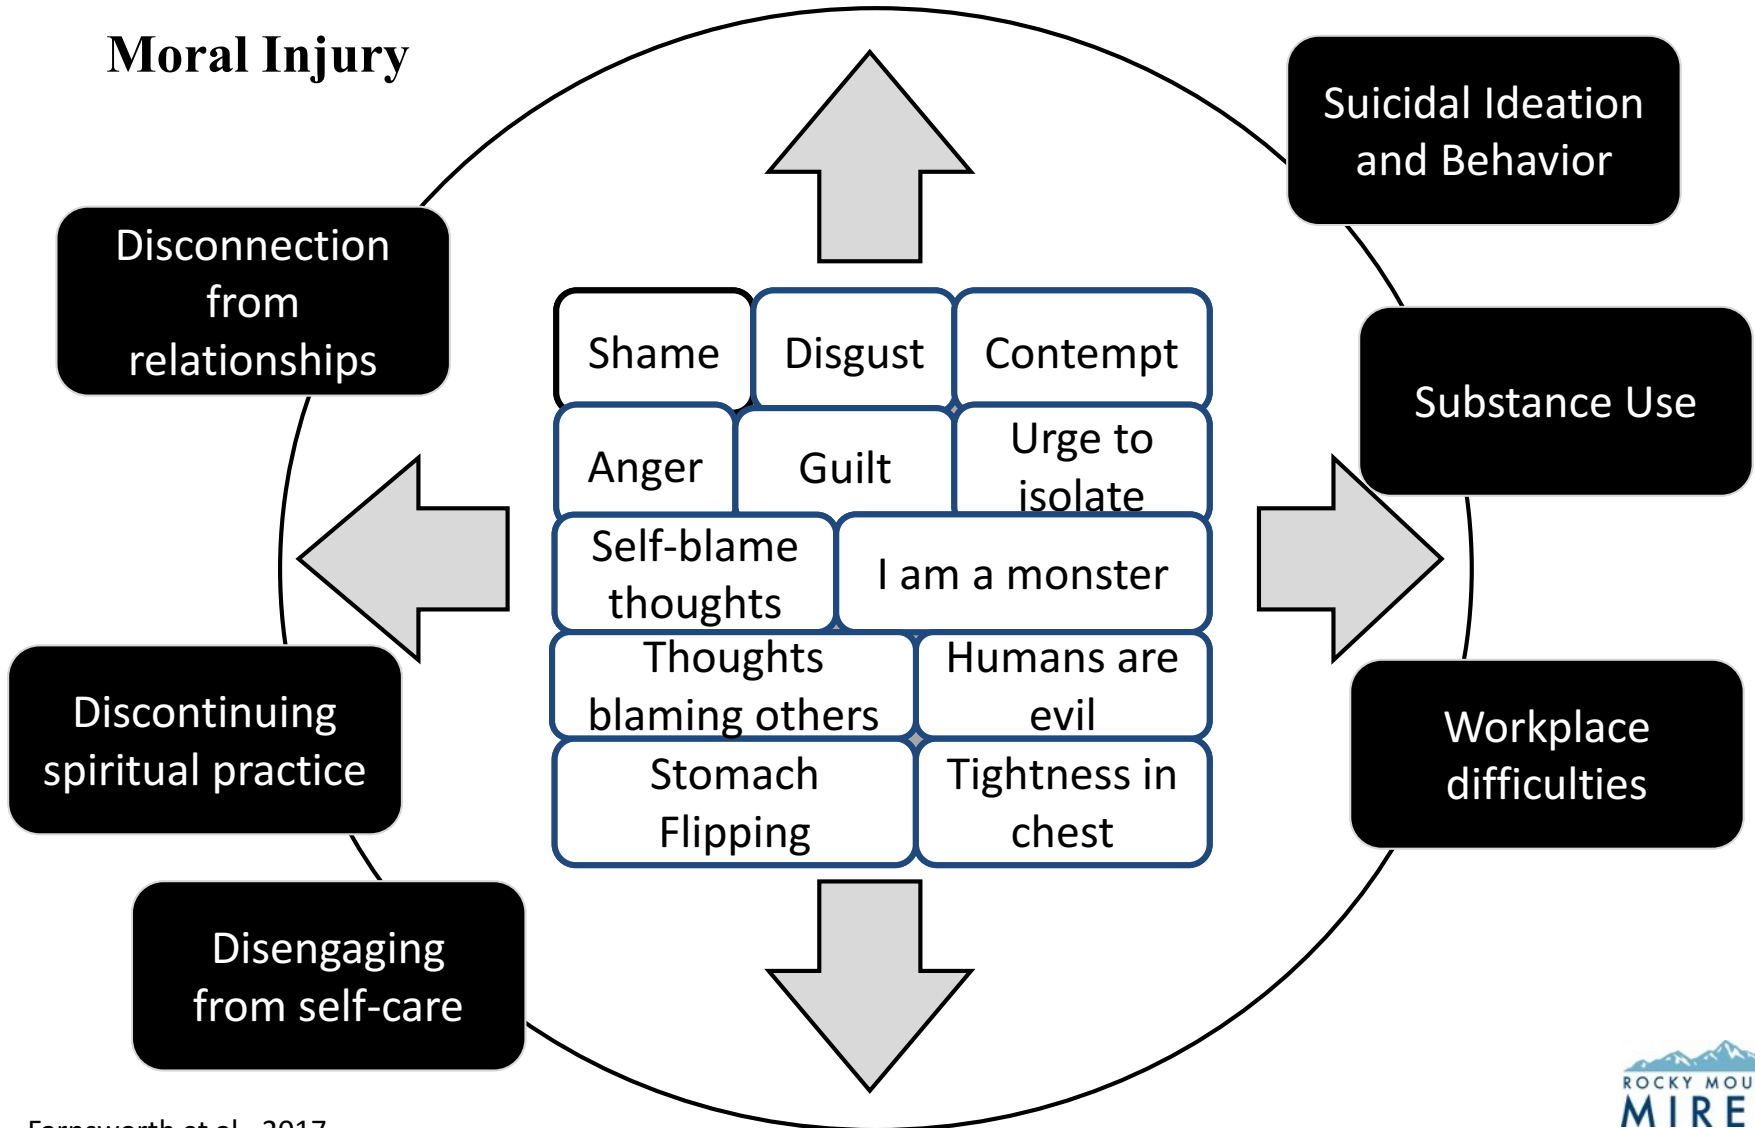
Moral Injury

Suicidal Ideation and Behavior

Disconnection from relationships

Substance Use

Shame | Disgust | Contempt

Anger | Guilt | Urge to isolate

Self-blame thoughts | I am a monster

Thoughts blaming others | Humans are evil

Stomach Flipping | Tightness in chest

Discontinuing spiritual practice

Workplace difficulties

Disengaging from self-care

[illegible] et al., 2017

ROCKY MOU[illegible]
MIRE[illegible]